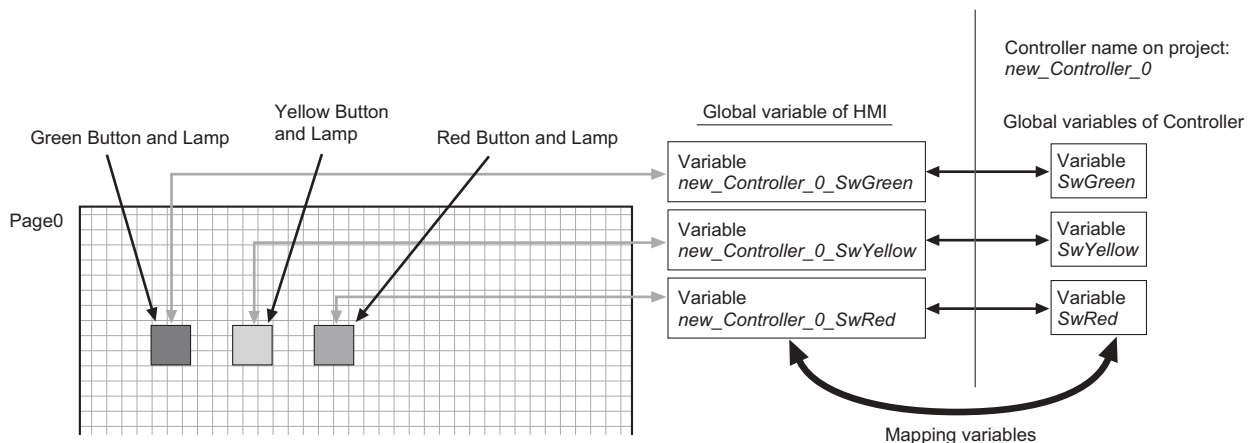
Controller name on project:
*new_Controller_0*

Global variable of HMI

Global variables of Controller

Yellow Button and Lamp

Green Button and Lamp

Red Button and Lamp

Page0

Variable
*new_Controller_0_SwGreen*

Variable
*SwGreen*

Variable
*new_Controller_0_SwYellow*

Variable
*SwYellow*

Variable
*new_Controller_0_SwRed*

Variable
*SwRed*

Mapping variables